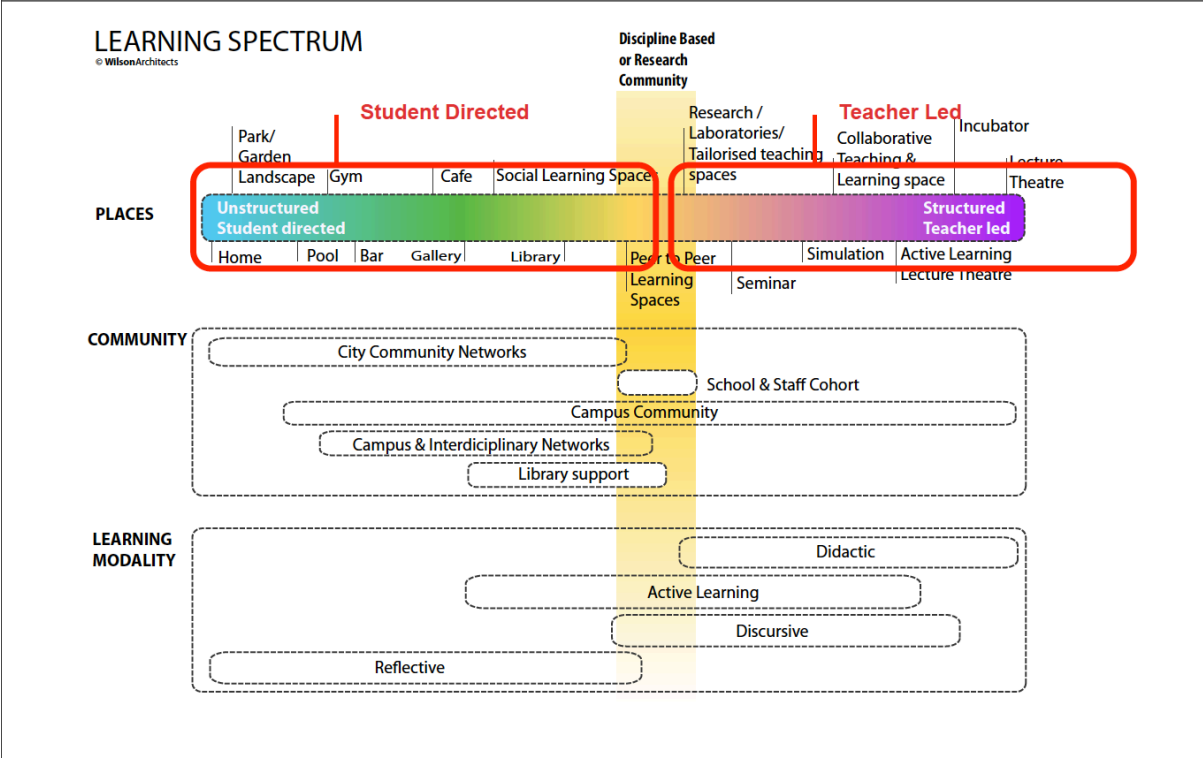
LEARNING SPECTRUM
© WilsonArchitects

Discipline Based or Research Community

Student Directed

Teacher Led

Park/ Garden
Landscape
Gym
Cafe
Social Learning Space
Research / Laboratories/ Tailorised teaching spaces
Collaborative Teaching & Learning space
Incubator
Lecture Theatre

PLACES

Unstructured Student directed

Structured Teacher led

Home
Pool
Bar
Gallery
Library
Peer to Peer Learning Spaces
Seminar
Simulation
Active Learning Lecture Theatre

COMMUNITY

City Community Networks
School & Staff Cohort
Campus Community
Campus & Interdiciplinary Networks
Library support

LEARNING MODALITY

Didactic
Active Learning
Discursive
Reflective